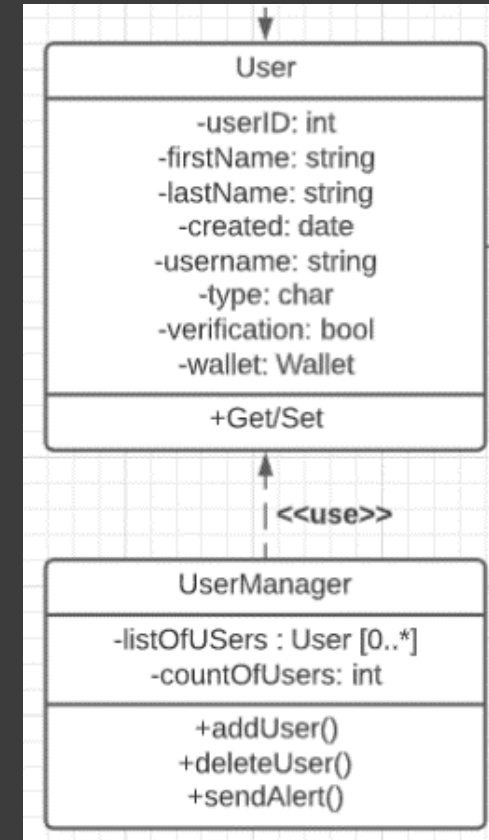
User

-userID: int
-firstName: string
-lastName: string
-created: date
-username: string
-type: char
-verification: bool
-wallet: Wallet

+Get/Set

<<use>>

UserManager

-listOfUSers : User [0..*]
-countOfUsers: int

+addUser()
+deleteUser()
+sendAlert()